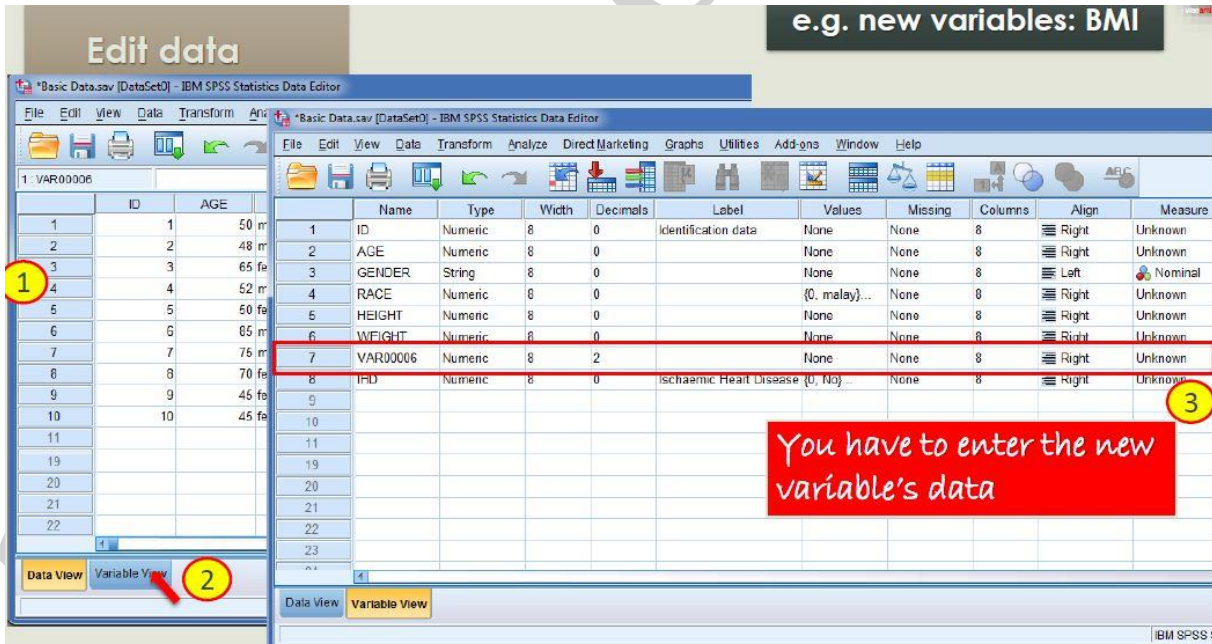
Edit data

e.g. new variables: BMI

*Basic Data.sav [DataSet0] - IBM SPSS Statistics Data Editor

File Edit View Data Transform Ana

1 : VAR00006

| | ID | AGE |
|---|---|---|
| 1 | 1 | 50 m |
| 2 | 2 | 48 m |
| 3 | 3 | 65 fe |
| 4 | 4 | 52 m |
| 5 | 5 | 60 fe |
| 6 | 6 | 85 m |
| 7 | 7 | 76 m |
| 8 | 8 | 70 fe |
| 9 | 9 | 45 fe |
| 10 | 10 | 45 fe |
| 11 | | |
| 19 | | |
| 20 | | |
| 21 | | |
| 22 | | |

1

Data View Variable View

2

*Basic Data.sav [DataSet0] - IBM SPSS Statistics Data Editor

File Edit View Data Transform Analyze Direct Marketing Graphs Utilities Add-ons Window Help

| | Name | Type | Width | Decimals | Label | Values | Missing | Columns | Align | Measure |
|---|---|---|---|---|---|---|---|---|---|---|
| 1 | ID | Numeric | 8 | 0 | Identification data | None | None | 8 | Right | Unknown |
| 2 | AGE | Numeric | 8 | 0 | | None | None | 8 | Right | Unknown |
| 3 | GENDER | String | 8 | 0 | | None | None | 8 | Left | Nominal |
| 4 | RACE | Numeric | 8 | 0 | | {0, malay}... | None | 8 | Right | Unknown |
| 5 | HEIGHT | Numeric | 8 | 0 | | None | None | 8 | Right | Unknown |
| 6 | WEIGHT | Numeric | 8 | 0 | | None | None | 8 | Right | Unknown |
| 7 | VAR00006 | Numeric | 8 | 2 | | None | None | 8 | Right | Unknown |
| 8 | IHD | Numeric | 8 | 0 | Ischaemic Heart Disease | {0, No}... | None | 8 | Right | Unknown |
| 9 | | | | | | | | | | |
| 10 | | | | | | | | | | |
| 11 | | | | | | | | | | |
| 19 | | | | | | | | | | |
| 20 | | | | | | | | | | |
| 21 | | | | | | | | | | |
| 22 | | | | | | | | | | |
| 23 | | | | | | | | | | |

3

You have to enter the new variable's data

Data View Variable View

IBM SPSS S